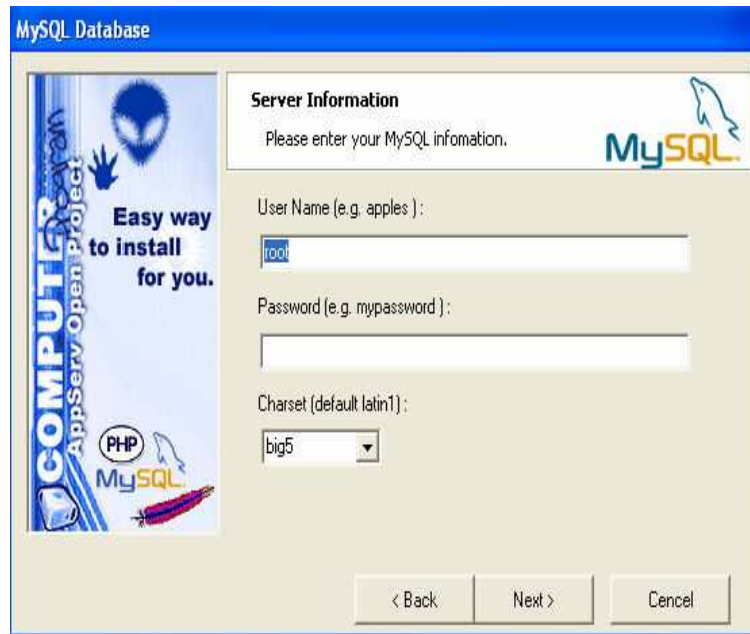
MySQL Database

COMPUTER AppServ Open Project

Easy way to install for you.

PHP

MySQL

Server Information

Please enter your MySQL infomation.

MySQL

User Name (e.g. apples ) :

root

Password (e.g. mypassword ) :

Charset (default latin1) :

big5

< Back

Next >

Cencel